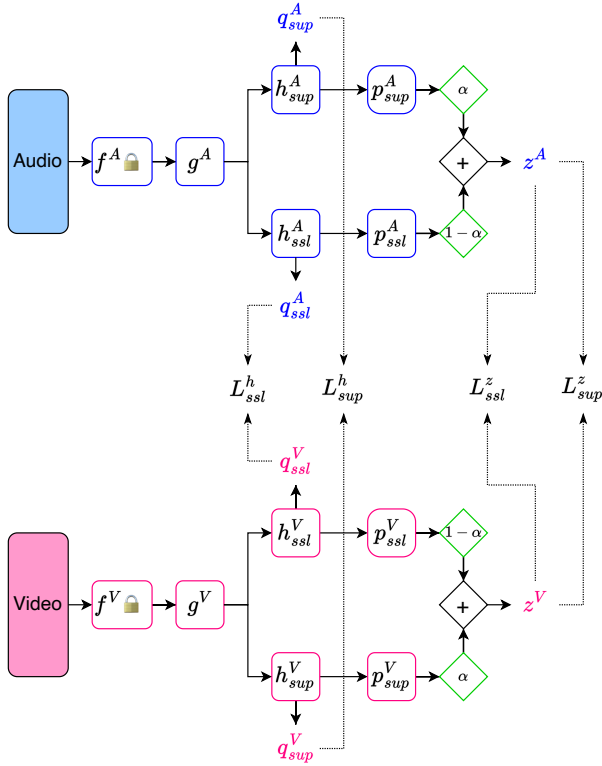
$q^A_{sup}$

Audio

$f^A$

$g^A$

$h^A_{sup}$

$p^A_{sup}$

$\alpha$

+

$z^A$

$h^A_{ssl}$

$p^A_{ssl}$

$1-\alpha$

$q^A_{ssl}$

$L^h_{ssl}$

$L^h_{sup}$

$L^z_{ssl}$

$L^z_{sup}$

$q^V_{ssl}$

$h^V_{ssl}$

$p^V_{ssl}$

$1-\alpha$

Video

$f^V$

$g^V$

+

$z^V$

$h^V_{sup}$

$p^V_{sup}$

$\alpha$

$q^V_{sup}$